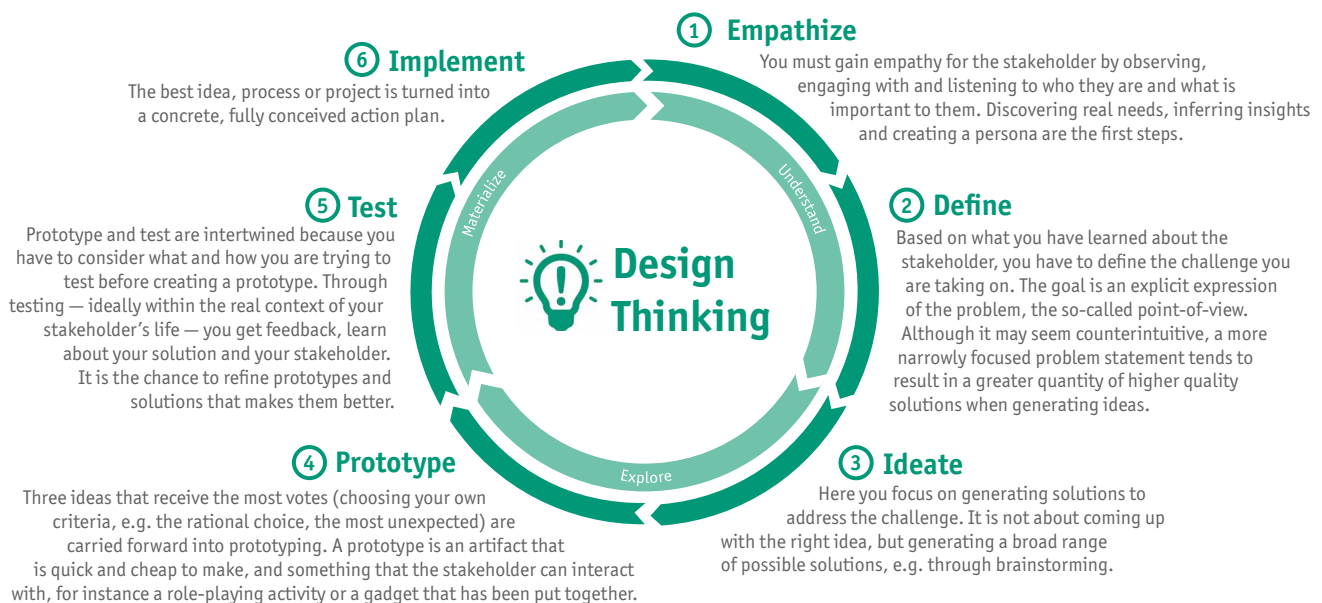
1 Empathize
You must gain empathy for the stakeholder by observing, engaging with and listening to who they are and what is important to them. Discovering real needs, inferring insights and creating a persona are the first steps.

2 Define
Based on what you have learned about the stakeholder, you have to define the challenge you are taking on. The goal is an explicit expression of the problem, the so-called point-of-view. Although it may seem counterintuitive, a more narrowly focused problem statement tends to result in a greater quantity of higher quality solutions when generating ideas.

3 Ideate
Here you focus on generating solutions to address the challenge. It is not about coming up with the right idea, but generating a broad range of possible solutions, e.g. through brainstorming.

4 Prototype
Three ideas that receive the most votes (choosing your own criteria, e.g. the rational choice, the most unexpected) are carried forward into prototyping. A prototype is an artifact that is quick and cheap to make, and something that the stakeholder can interact with, for instance a role-playing activity or a gadget that has been put together.

5 Test
Prototype and test are intertwined because you have to consider what and how you are trying to test before creating a prototype. Through testing — ideally within the real context of your stakeholder's life — you get feedback, learn about your solution and your stakeholder. It is the chance to refine prototypes and solutions that makes them better.

6 Implement
The best idea, process or project is turned into a concrete, fully conceived action plan.

Understand
Explore
Materialize

Design Thinking